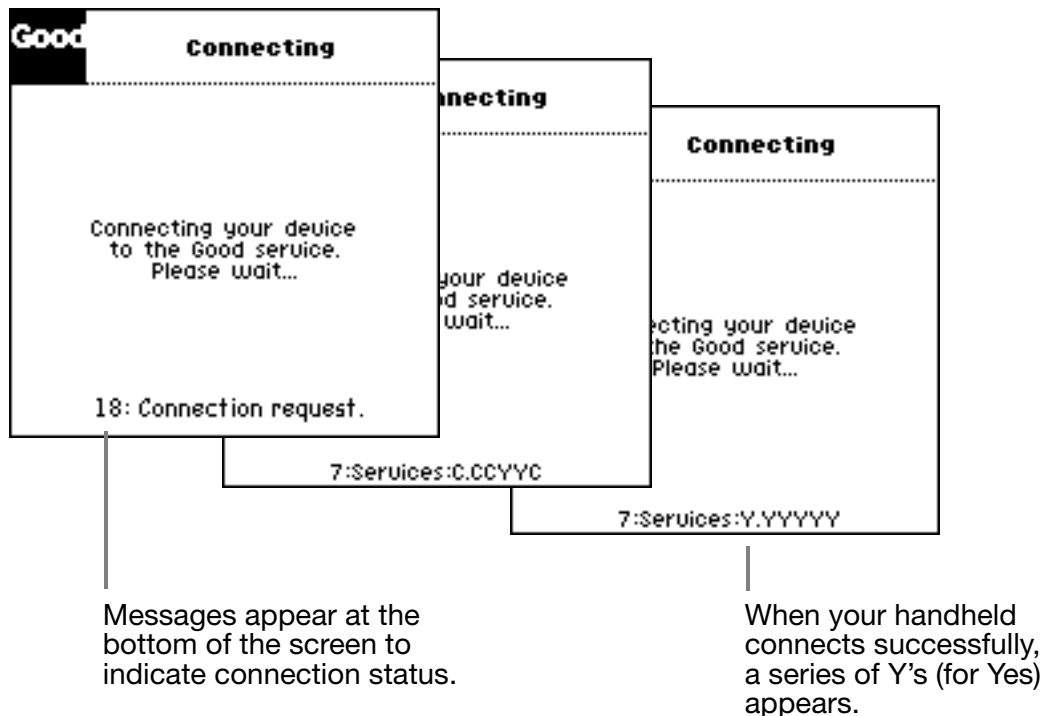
Good Connecting

Connecting your device to the Good service. Please wait...

18: Connection request.

nnecting

your device
d service.
wait...

7:Services:C.CCYYC

Connecting

ecting your device
the Good service.
Please wait...

7:Services:Y.YYYYY

Messages appear at the bottom of the screen to indicate connection status.

When your handheld connects successfully, a series of Y's (for Yes) appears.